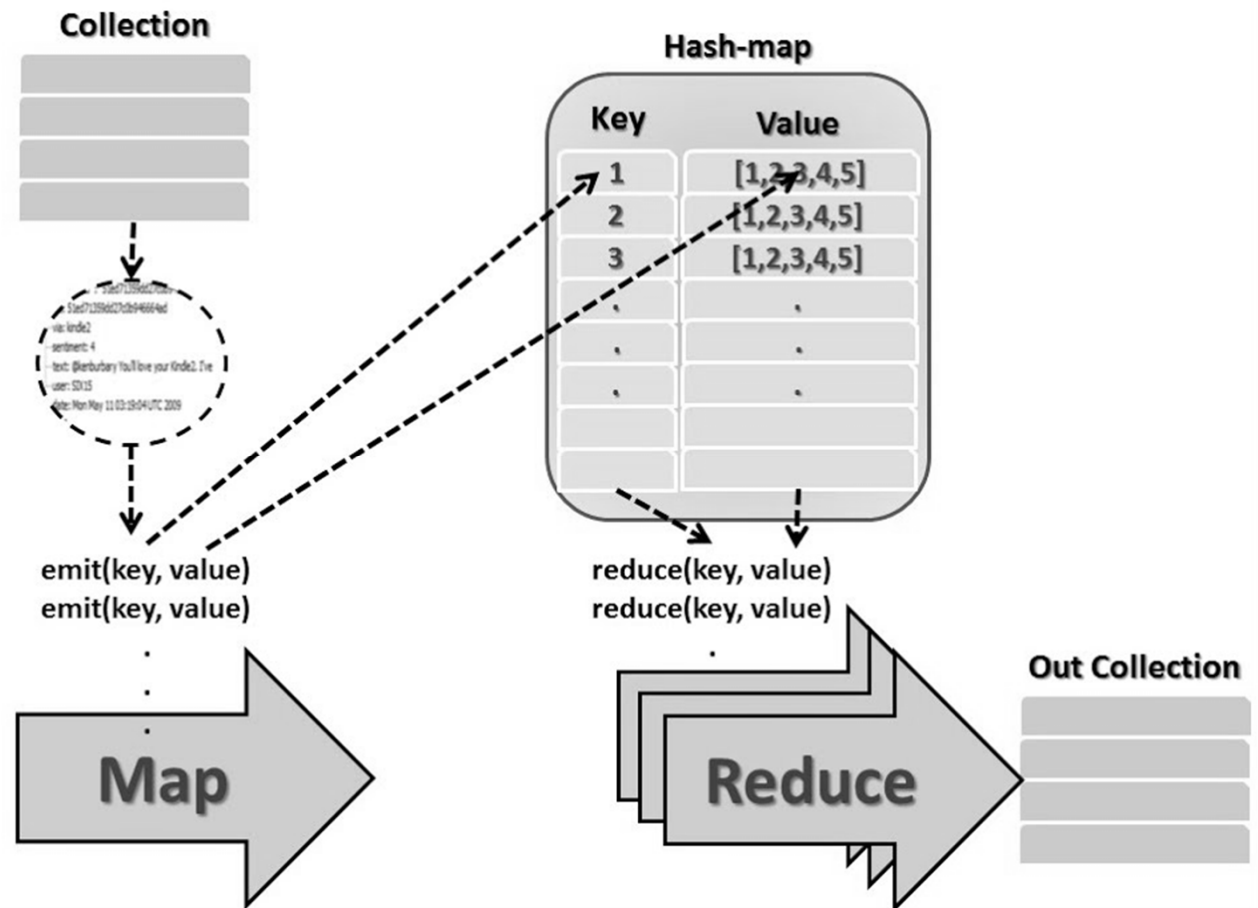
Collection

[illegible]
51ed71359dd27cb946664ed
via: kindle2
sentiment: 4
text: @kenburbary You'll love your Kindle2. I've
user: SIX15
date: Mon May 11 03:19:04 UTC 2009

emit(key, value)
emit(key, value)
.
.
.

Map

Hash-map

| Key | Value |
|---|---|
| 1 | [1,2,3,4,5] |
| 2 | [1,2,3,4,5] |
| 3 | [1,2,3,4,5] |
| . | . |
| . | . |
| . | . |
| | |
| | |

reduce(key, value)
reduce(key, value)
.

Reduce

Out Collection